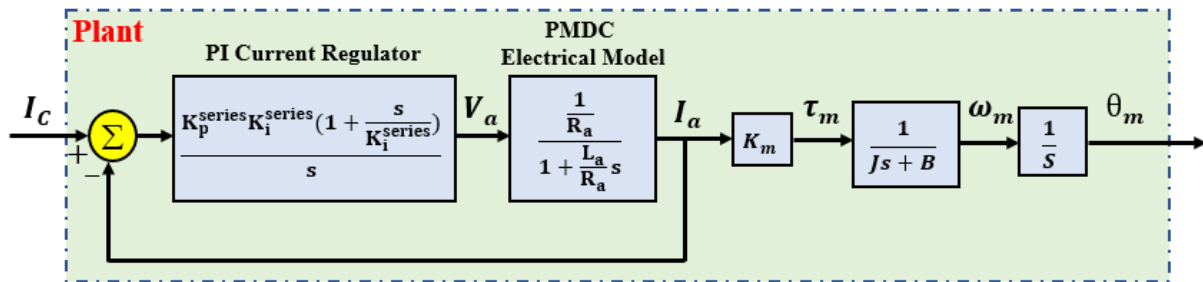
Plant

PI Current Regulator

PMDC
Electrical Model

$I_C$

$\Sigma$

+

−

$\frac{K_p^{series}K_i^{series}(1+\frac{s}{K_i^{series}})}{s}$

$V_a$

$\frac{\frac{1}{R_a}}{1+\frac{L_a}{R_a}s}$

$I_a$

$K_m$

$\tau_m$

$\frac{1}{Js+B}$

$\omega_m$

$\frac{1}{S}$

$\theta_m$